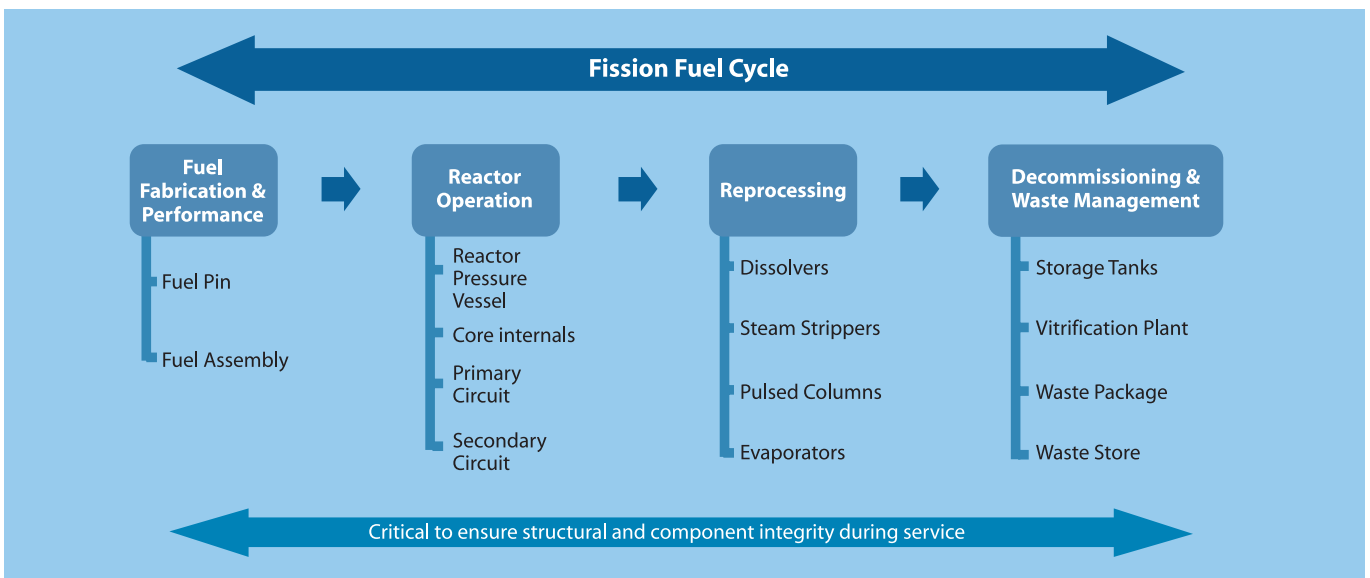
Fission Fuel Cycle

Fuel Fabrication & Performance

Fuel Pin

Fuel Assembly

Reactor Operation

Reactor Pressure Vessel

Core internals

Primary Circuit

Secondary Circuit

Reprocessing

Dissolvers

Steam Strippers

Pulsed Columns

Evaporators

Decommissioning & Waste Management

Storage Tanks

Vitrification Plant

Waste Package

Waste Store

Critical to ensure structural and component integrity during service